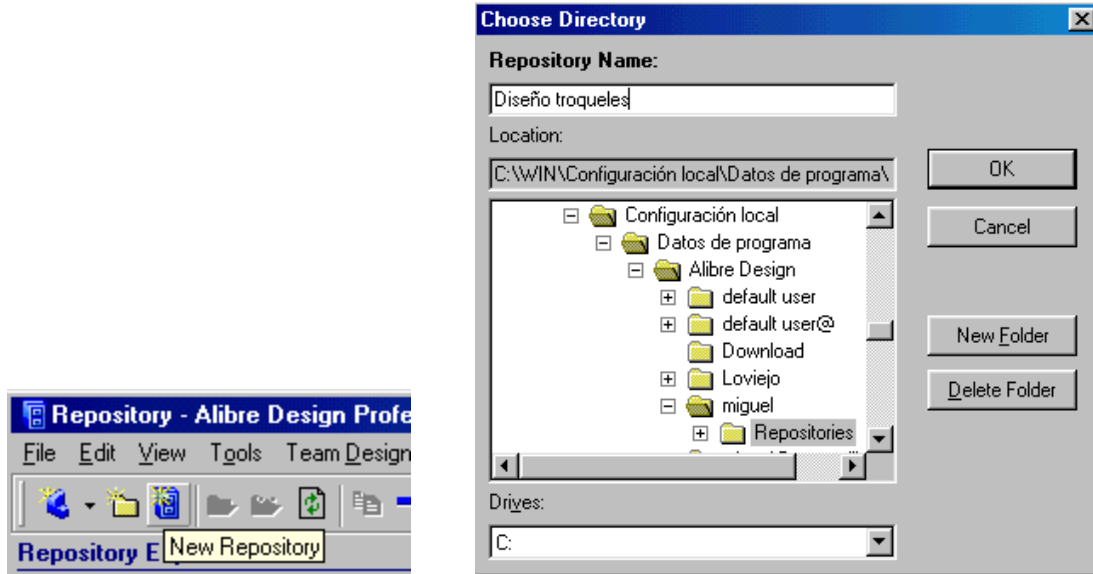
Repository - Alibre Design Profe

File Edit View Tools Team Design

Repository E

New Repository

Choose Directory

Repository Name:

Diseño troqueles

Location:

C:\WIN\Configuración local\Datos de programa\

Configuración local

Datos de programa

Alibre Design

default user

default user@

Download

Loviejo

miguel

Repositories

Drives:

C:

OK

Cancel

New Folder

Delete Folder